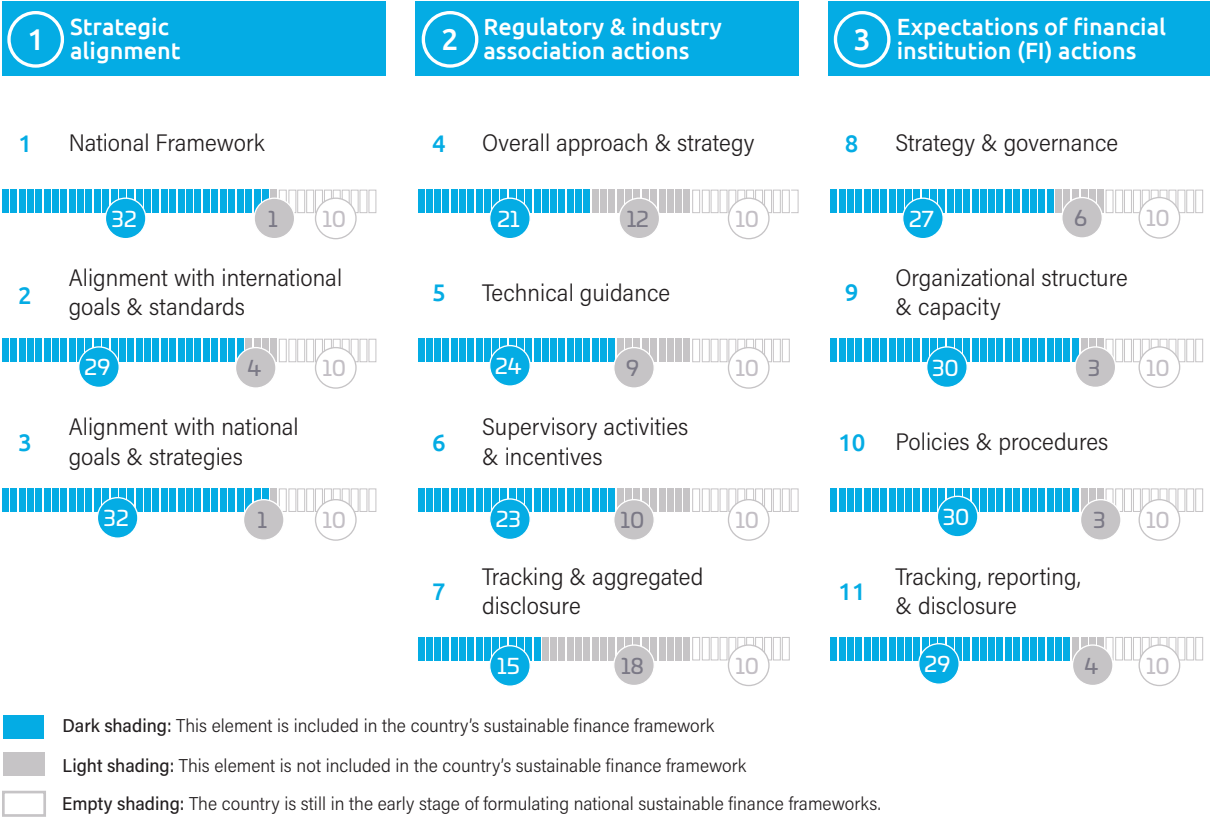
1 Strategic alignment

1 National Framework

32 1 10

2 Alignment with international goals & standards

29 4 10

3 Alignment with national goals & strategies

32 1 10

2 Regulatory & industry association actions

4 Overall approach & strategy

21 12 10

5 Technical guidance

24 9 10

6 Supervisory activities & incentives

23 10 10

7 Tracking & aggregated disclosure

15 18 10

3 Expectations of financial institution (FI) actions

8 Strategy & governance

27 6 10

9 Organizational structure & capacity

30 3 10

10 Policies & procedures

30 3 10

11 Tracking, reporting, & disclosure

29 4 10

Dark shading: This element is included in the country's sustainable finance framework

Light shading: This element is not included in the country's sustainable finance framework

Empty shading: The country is still in the early stage of formulating national sustainable finance frameworks.